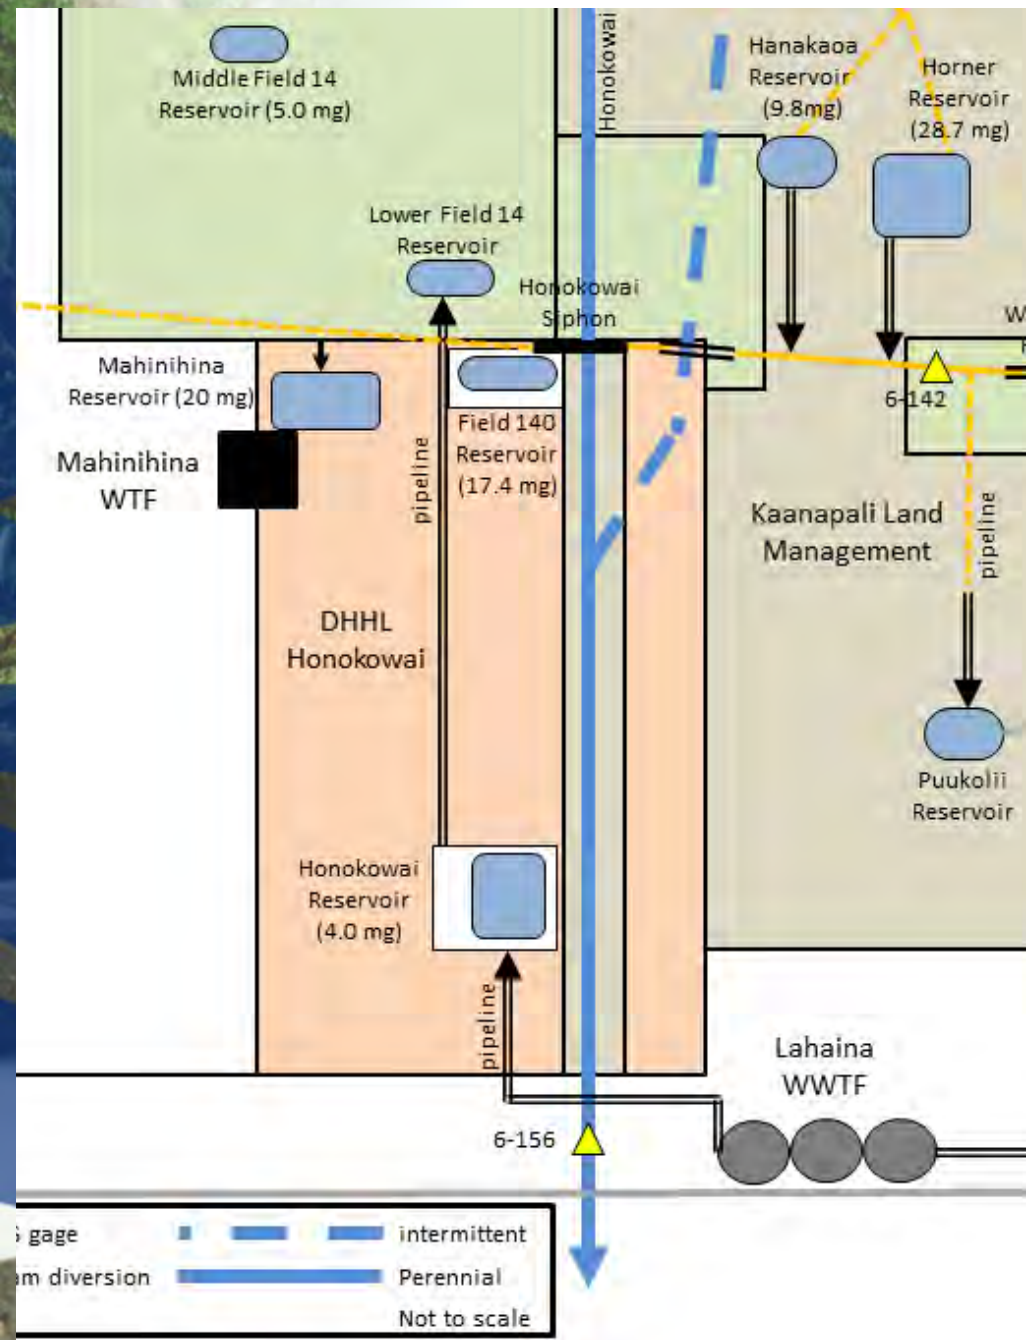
Middle Field 14 Reservoir (5.0 mg)

Honokowai

Hanakaoa Reservoir (9.8mg)

Horner Reservoir (28.7 mg)

Lower Field 14 Reservoir

Honokowai Siphon

W

Mahinihina Reservoir (20 mg)

Field 140 Reservoir (17.4 mg)

6-142

Mahinihina WTF

pipeline

Kaanapali Land Management

pipeline

DHHL Honokowai

Puukolii Reservoir

Honokowai Reservoir (4.0 mg)

pipeline

Lahaina WWTF

6-156

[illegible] gage

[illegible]m diversion

intermittent

Perennial

Not to scale